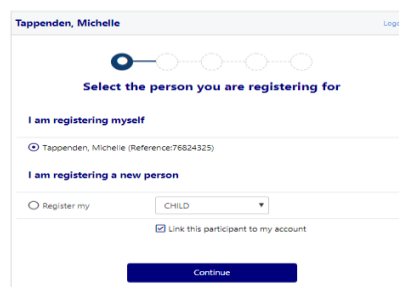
Tappenden, Michelle

Logo

Select the person you are registering for

I am registering myself

Tappenden, Michelle (Reference:76824325)

I am registering a new person

Register my

CHILD

Link this participant to my account

Continue